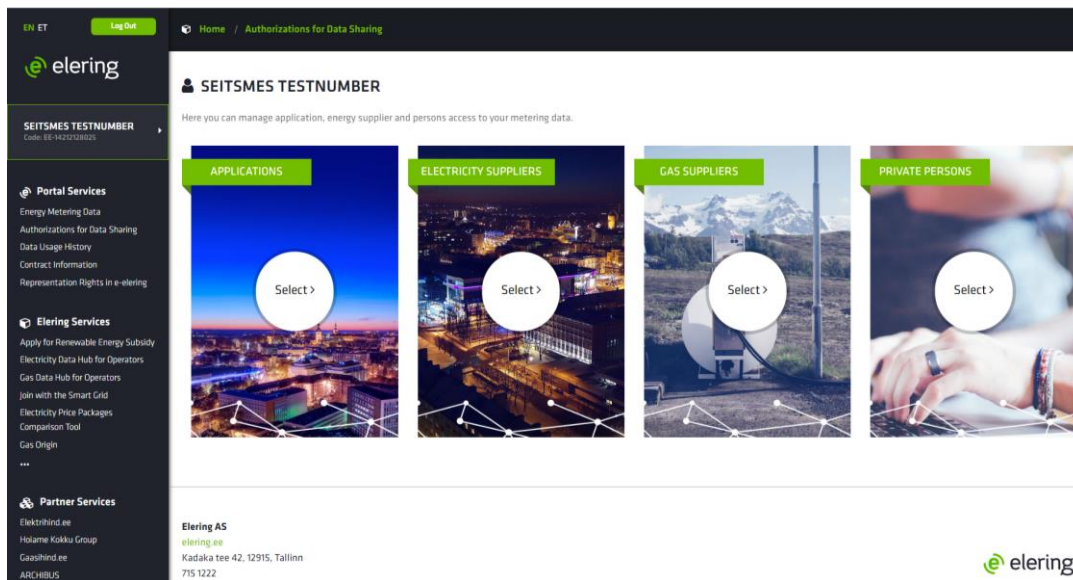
EN ET
Log Out

elering

SEITSMES TESTNUMBER
Code: EE-14212128025

Portal Services
Energy Metering Data
Authorizations for Data Sharing
Data Usage History
Contract Information
Representation Rights in e-elering

Elering Services
Apply for Renewable Energy Subsidy
Electricity Data Hub for Operators
Gas Data Hub for Operators
Join with the Smart Grid
Electricity Price Packages Comparison Tool
Gas Origin
...

Partner Services
Elektrihind.ee
Hoiame Kokku Group
Gaasihind.ee
ARCHIBUS

Home / Authorizations for Data Sharing

SEITSMES TESTNUMBER

Here you can manage application, energy supplier and persons access to your metering data.

APPLICATIONS
Select >

ELECTRICITY SUPPLIERS
Select >

GAS SUPPLIERS
Select >

PRIVATE PERSONS
Select >

Elering AS
elering.ee
Kadaka tee 42, 12915, Tallinn
715 1222

elering